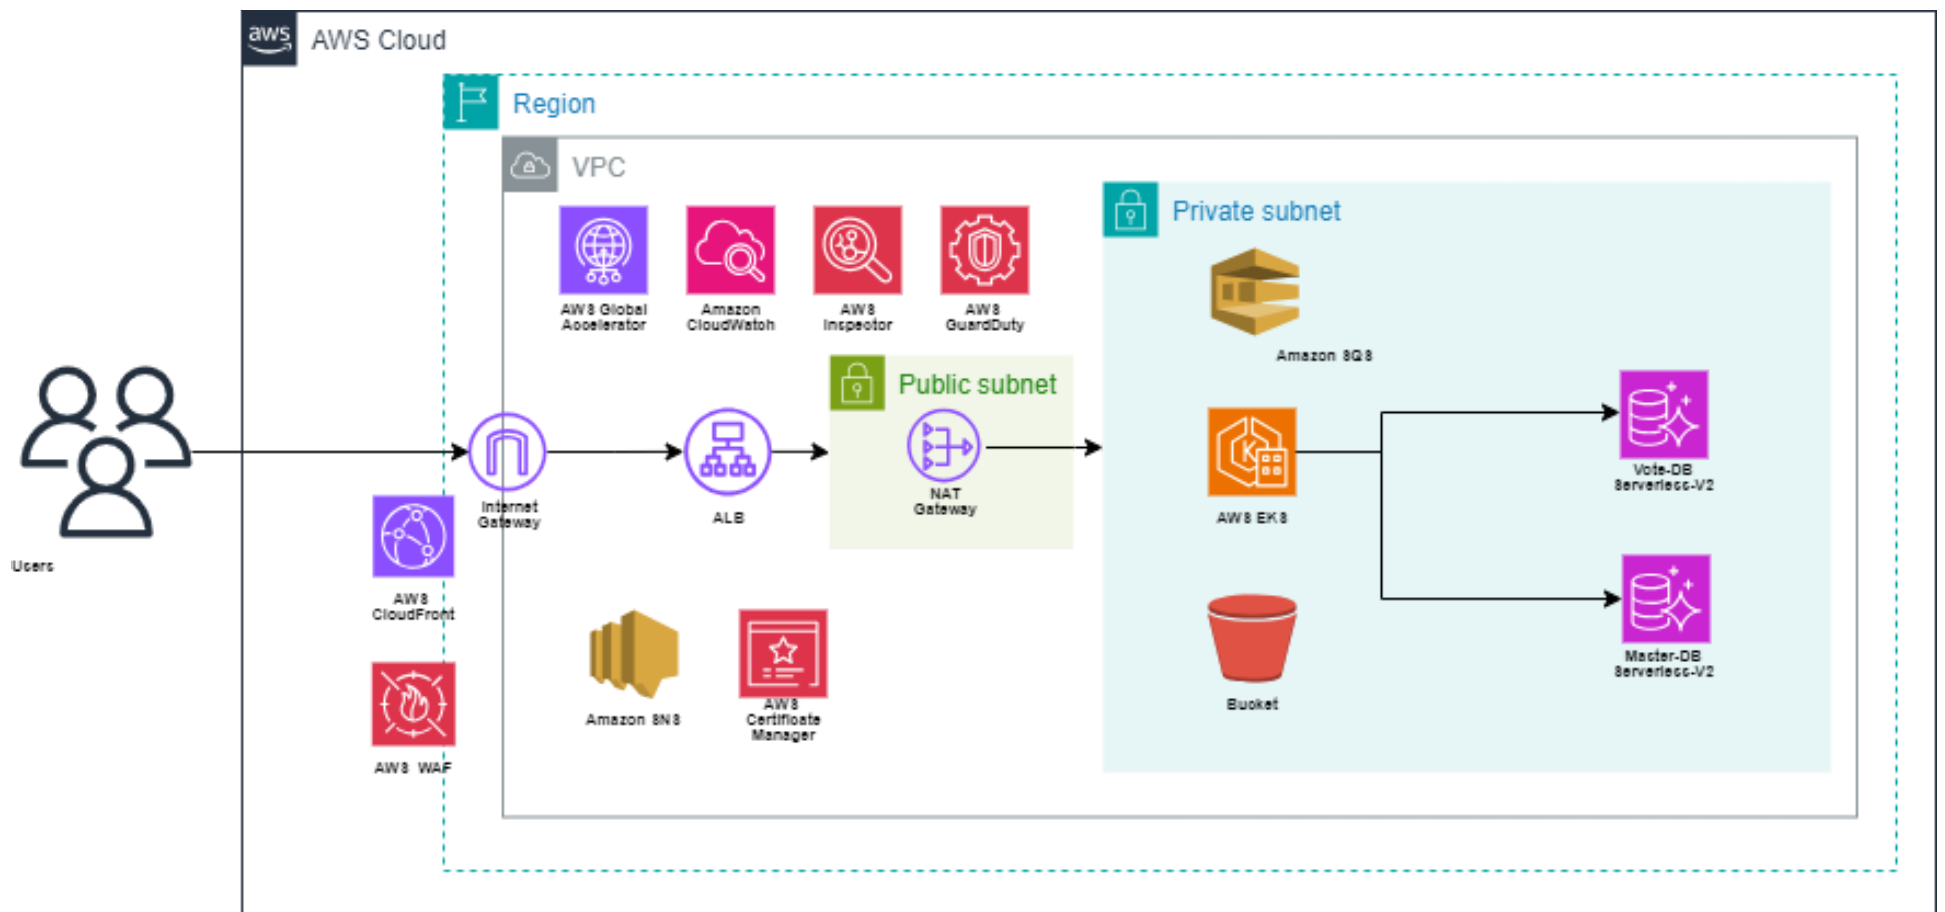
aws AWS Cloud

Region

VPC

AWS Global Accelerator

Amazon CloudWatch

AWS Inspector

AWS GuardDuty

Private subnet

Amazon SQS

Public subnet

Users

Internet Gateway

ALB

NAT Gateway

AWS EKS

Vote-DB Serverless-V2

AWS CloudFront

Master-DB Serverless-V2

Bucket

Amazon SNS

AWS Certificate Manager

AWS WAF